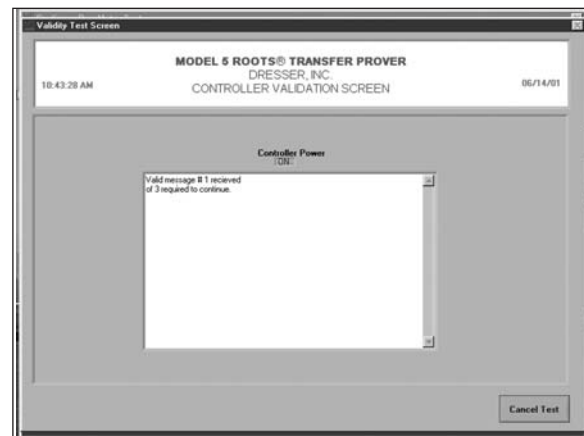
Validity Test Screen

MODEL 5 ROOTS® TRANSFER PROVER
DRESSER, INC.
CONTROLLER VALIDATION SCREEN

10:43:28 AM

06/14/01

Controller Power
ON

Valid message # 1 recieved of 3 required to continue.

Cancel Test